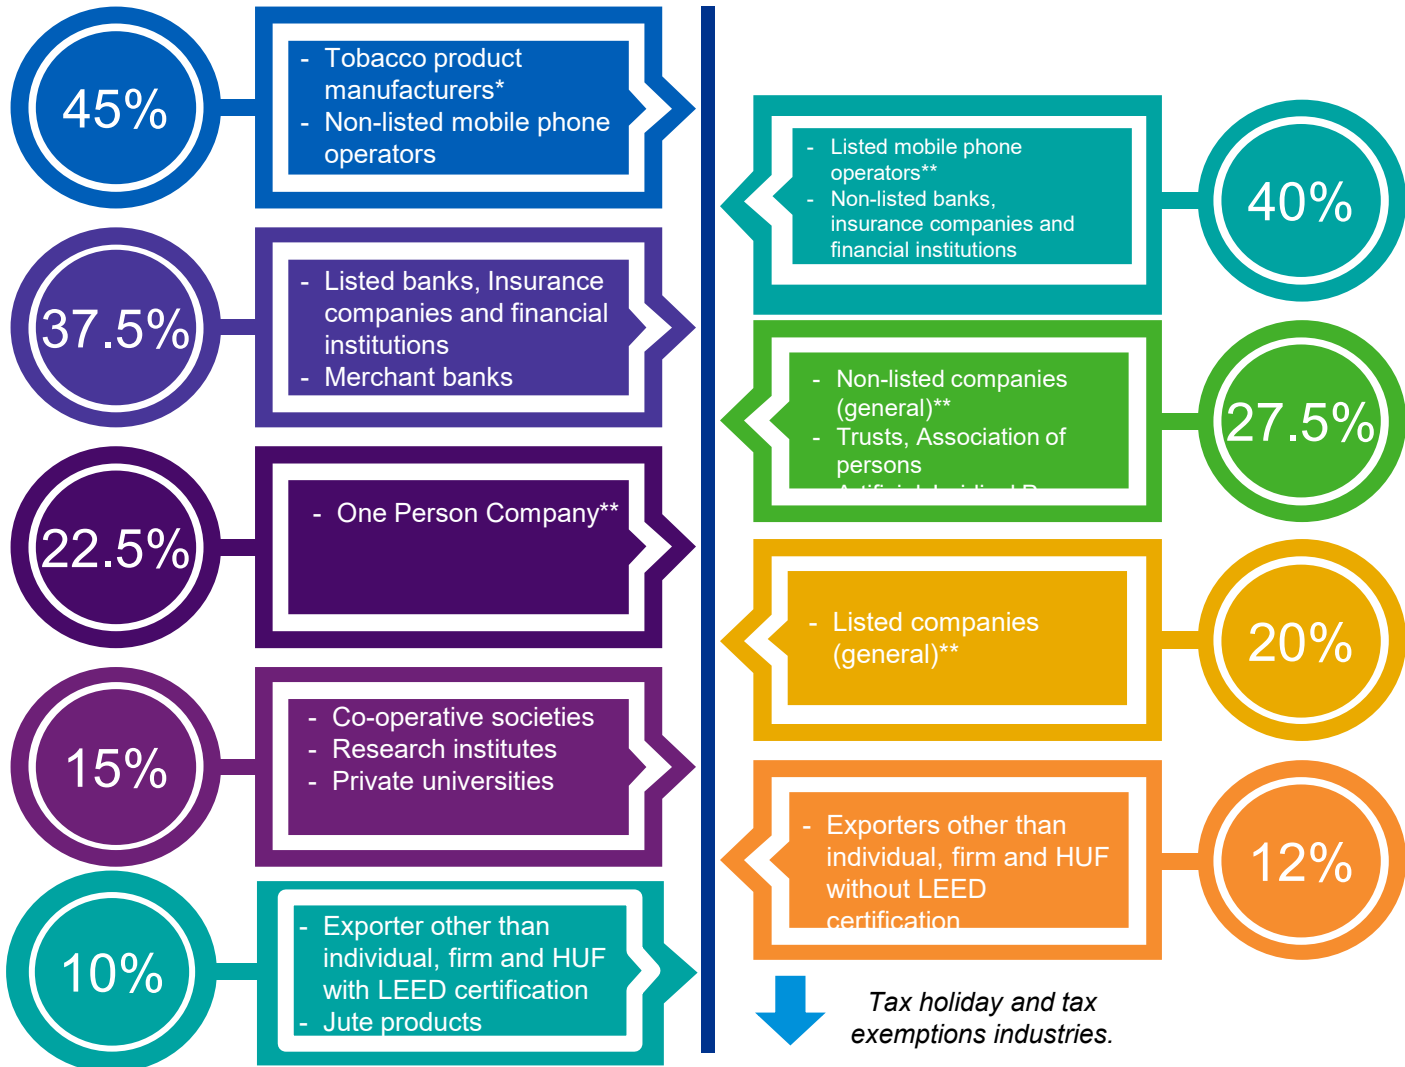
45%

- Tobacco product manufacturers*
- Non-listed mobile phone operators

37.5%

- Listed banks, Insurance companies and financial institutions
- Merchant banks

22.5%

- One Person Company**

15%

- Co-operative societies
- Research institutes
- Private universities

10%

- Exporter other than individual, firm and HUF with LEED certification
- Jute products

- Listed mobile phone operators**
- Non-listed banks, insurance companies and financial institutions

40%

- Non-listed companies (general)**
- Trusts, Association of persons
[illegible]

27.5%

- Listed companies (general)**

20%

- Exporters other than individual, firm and HUF without LEED certification

12%

Tax holiday and tax exemptions industries.